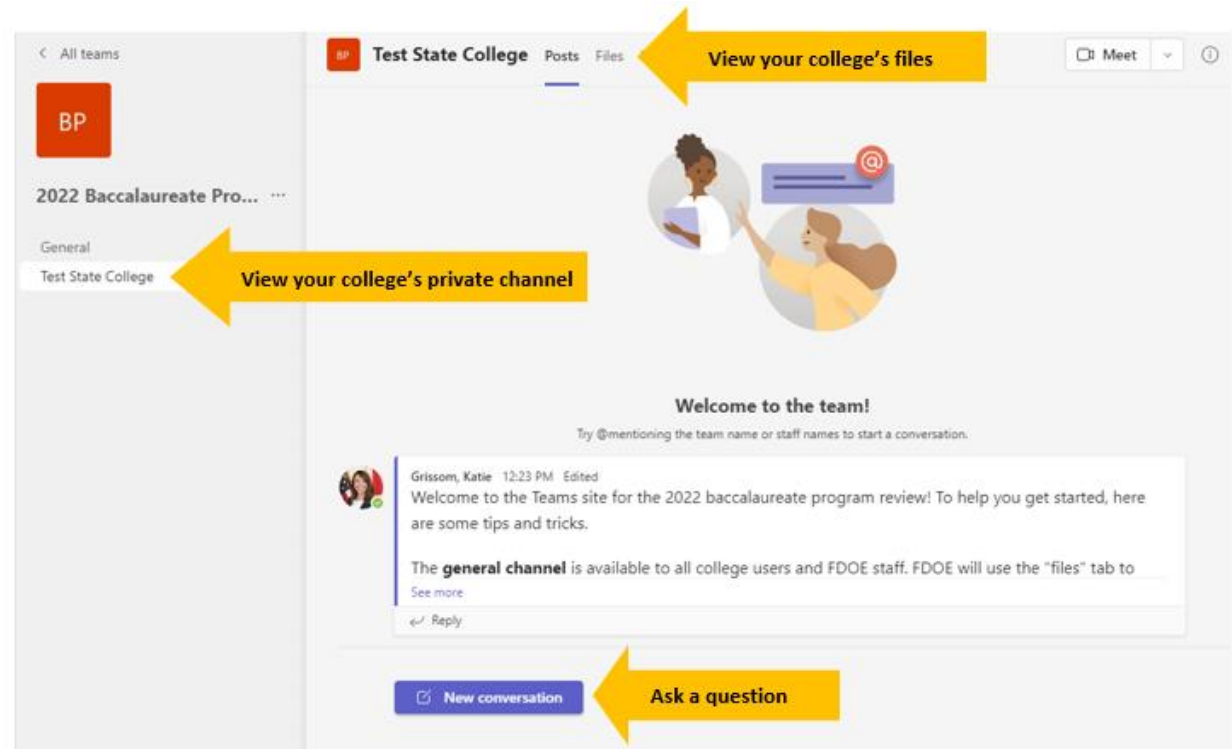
< All teams

BP

2022 Baccalaureate Pro... ···

General

Test State College

View your college's private channel

BP Test State College Posts Files

View your college's files

Meet

Welcome to the team!

Try @mentioning the team name or staff names to start a conversation.

Grissom, Katie 12:23 PM Edited

Welcome to the Teams site for the 2022 baccalaureate program review! To help you get started, here are some tips and tricks.

The **general channel** is available to all college users and FDOE staff. FDOE will use the "files" tab to

See more

Reply

New conversation

Ask a question